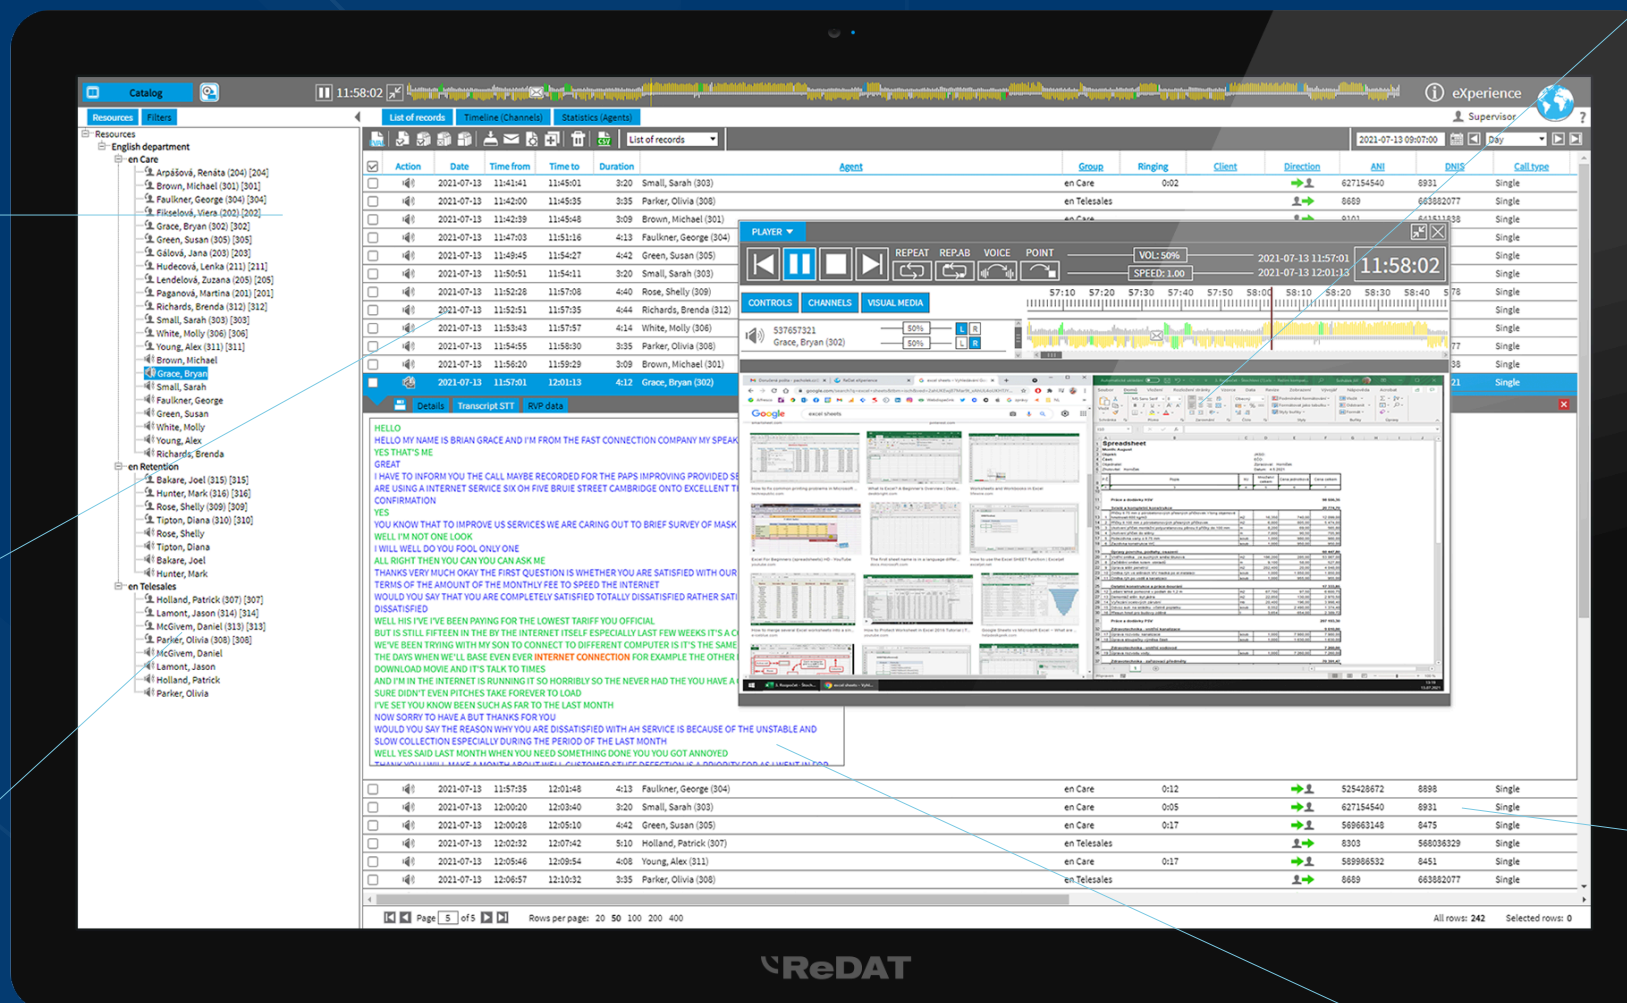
Catalog 11:58:02 eXperience

Resources Filters

Resources
English department
en Care
Arpášová, Renáta (204) [204]
Brown, Michael (301) [301]
Faulkner, George (304) [304]
Fikselová, Viera (202) [202]
Grace, Bryan (302) [302]
Green, Susan (305) [305]
Gálová, Jana (203) [203]
Hudecová, Lenka (211) [211]
Lendelová, Zuzana (205) [205]
Paganová, Martina (201) [201]
Richards, Brenda (312) [312]
Small, Sarah (303) [303]
White, Molly (306) [306]
Young, Alex (311) [311]
Brown, Michael
Grace, Bryan
Small, Sarah
Faulkner, George
Green, Susan
White, Molly
Young, Alex
Richards, Brenda
en Retention
Bakare, Joel (315) [315]
Hunter, Mark (316) [316]
Rose, Shelly (309) [309]
Tipton, Diana (310) [310]
Rose, Shelly
Tipton, Diana
Bakare, Joel
Hunter, Mark
en Telesales
Holland, Patrick (307) [307]
Lamont, Jason (314) [314]
McGivem, Daniel (313) [313]
Parker, Olivia (308) [308]
McGivem, Daniel
Lamont, Jason
Holland, Patrick
Parker, Olivia

List of records Timeline (Channels) Statistics (Agents)

List of records

2021-07-13 09:07:00 Day Supervisor

| Action | Date | Time from | Time to | Duration | Agent | Group | Ringing | Client | Direction | ANI | DNIS | Call type |
|---|---|---|---|---|---|---|---|---|---|---|---|---|
| | 2021-07-13 | 11:41:41 | 11:45:01 | 3:20 | Small, Sarah (303) | en Care | 0:02 | | | 627154540 | 8931 | Single |
| | 2021-07-13 | 11:42:00 | 11:45:35 | 3:35 | Parker, Olivia (308) | en Telesales | | | | 8689 | 663882077 | Single |
| | 2021-07-13 | 11:42:39 | 11:45:48 | 3:09 | Brown, Michael (301) | | | | | | | Single |
| | 2021-07-13 | 11:47:03 | 11:51:16 | 4:13 | Faulkner, George (304) | | | | | | | Single |
| | 2021-07-13 | 11:49:45 | 11:54:27 | 4:42 | Green, Susan (305) | | | | | | | Single |
| | 2021-07-13 | 11:50:51 | 11:54:11 | 3:20 | Small, Sarah (303) | | | | | | | Single |
| | 2021-07-13 | 11:52:28 | 11:57:08 | 4:40 | Rose, Shelly (309) | | | | | | | Single |
| | 2021-07-13 | 11:52:51 | 11:57:35 | 4:44 | Richards, Brenda (312) | | | | | | | Single |
| | 2021-07-13 | 11:53:43 | 11:57:57 | 4:14 | White, Molly (306) | | | | | | | Single |
| | 2021-07-13 | 11:54:55 | 11:58:30 | 3:35 | Parker, Olivia (308) | | | | | | | Single |
| | 2021-07-13 | 11:56:20 | 11:59:29 | 3:09 | Brown, Michael (301) | | | | | | | Single |
| | 2021-07-13 | 11:57:01 | 12:01:13 | 4:12 | Grace, Bryan (302) | | | | | | | Single |

PLAYER
REPEAT REP.AB VOICE POINT
VOL: 50%
SPEED: 1.00
2021-07-13 11:57:01
2021-07-13 12:01:13
11:58:02
CONTROLS CHANNELS VISUAL MEDIA
537657321
Grace, Bryan (302)
50%
50%
L R
57:10 57:20 57:30 57:40 57:50 58:00 58:10 58:20 58:30 58:40

Details Transcript STT RVP data

HELLO
HELLO MY NAME IS BRIAN GRACE AND I'M FROM THE FAST CONNECTION COMPANY MY SPEAK
YES THAT'S ME
GREAT
I HAVE TO INFORM YOU THE CALL MAYBE RECORDED FOR THE PAPS IMPROVING PROVIDED SE
USING A INTERNET SERVICE SIX OH FIVE BRUIE STREET CAMBRIDGE ONTO EXCELLENT T
CONFIRMATION
YES
YOU KNOW THAT TO IMPROVE US SERVICES WE ARE CARING OUT TO BRIEF SURVEY OF MASK
WELL I'M NOT ONE LOOK
I WILL WELL DO YOU FOOL ONLY ONE
ALL RIGHT THEN YOU CAN YOU CAN ASK ME
THANKS VERY MUCH OKAY THE FIRST QUESTION IS WHETHER YOU ARE SATISFIED WITH OUR
TERMS OF THE AMOUNT OF THE MONTHLY FEE TO SPEED THE INTERNET
WOULD YOU SAY THAT YOU ARE COMPLETELY SATISFIED TOTALLY DISSATISFIED RATHER SATI
SATISFIED
WELL HIS I'VE I'VE BEEN PAYING FOR THE LOWEST TARIFF YOU OFFICIAL
BUT IS STILL FIFTEEN IN THE BY THE INTERNET ITSELF ESPECIALLY LAST FEW WEEKS IT'S A
WE'VE BEEN TRYING WITH MY SON TO CONNECT TO DIFFERENT COMPUTER IS IT'S THE SAME
THE DAYS WHEN WE'LL BASE EVEN EVER INTERNET CONNECTION FOR EXAMPLE THE OTHER
DOWNLOAD MOVIE AND IT'S TALK TO TIMES
AND I'M IN THE INTERNET IS RUNNING IT SO HORRIBLY SO THE NEVER HAD THE YOU HAVE A
EVEN EVEN PITCHES TAKE FOREVER TO LOAD
I'VE SET YOU KNOW BEEN SUCH AS FAR TO THE LAST MONTH
NOW SORRY TO HAVE A BUT THANKS FOR YOU
WOULD YOU SAY THE REASON WHY YOU ARE DISSATISFIED WITH AH SERVICE IS BECAUSE OF THE UNSTABLE AND
SLOW COLLECTION ESPECIALLY DURING THE PERIOD OF THE LAST MONTH
WELL YES SAID LAST MONTH WHEN YOU NEED SOMETHING DONE YOU GOT ANNOYED
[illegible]

| Action | Date | Time from | Time to | Duration | Agent | Group | Ringing | Client | Direction | ANI | DNIS | Call type |
|---|---|---|---|---|---|---|---|---|---|---|---|---|
| | 2021-07-13 | 11:57:35 | 12:01:48 | 4:13 | Faulkner, George (304) | en Care | 0:12 | | | 525428672 | 8898 | Single |
| | 2021-07-13 | 12:00:20 | 12:03:40 | 3:20 | Small, Sarah (303) | en Care | 0:05 | | | 627154540 | 8931 | Single |
| | 2021-07-13 | 12:00:28 | 12:05:10 | 4:42 | Green, Susan (305) | en Care | 0:17 | | | 569663148 | 8475 | Single |
| | 2021-07-13 | 12:02:32 | 12:07:42 | 5:10 | Holland, Patrick (307) | en Telesales | | | | 8303 | 568036329 | Single |
| | 2021-07-13 | 12:05:46 | 12:09:54 | 4:08 | Young, Alex (311) | en Care | 0:17 | | | 589986532 | 8451 | Single |
| | 2021-07-13 | 12:06:57 | 12:10:32 | 3:35 | Parker, Olivia (308) | en Telesales | | | | 8689 | 663882077 | Single |

Page 5 of 5 Rows per page: 20 50 100 200 400 All rows: 242 Selected rows: 0

ReDAT